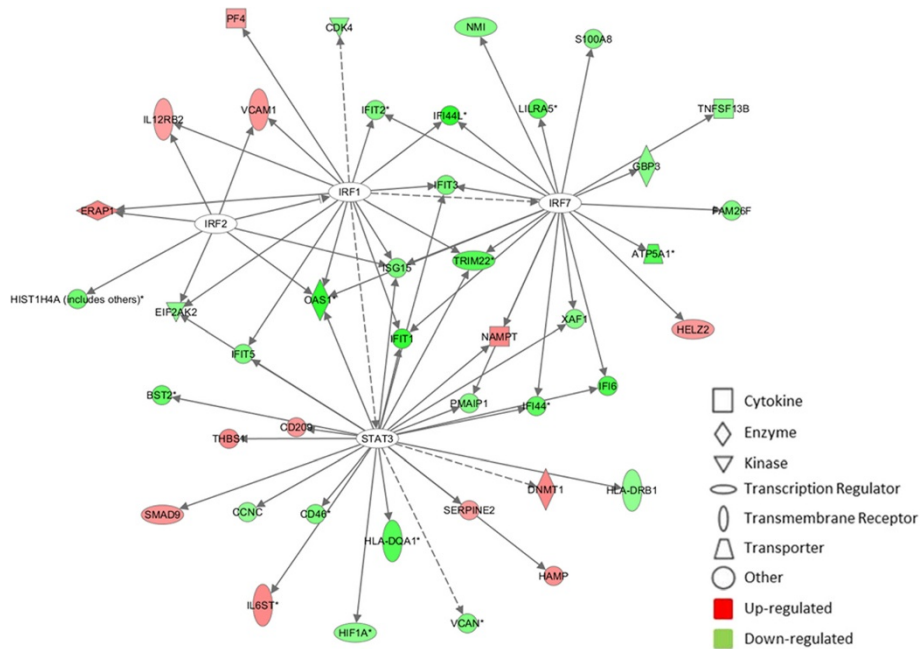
PF4
CDK4
NMI
S100A8
IL12RB2
VCAM1
IFIT2*
IFI44L*
LILRA5*
TNFSF13B
GBP3
IRF1
IFIT3
IRF7
ERAP1
IRF2
FAM26F
ATP5A1*
ISG15
TRIM22*
HIST1H4A (includes others)*
EIF2AK2
OAS1*
XAF1
IFIT1
NAMPT
HELZ2
IFIT5
IFI6
PMAIP1
IFI44*
BST2*
CD200
THBS1
STAT3
DNMT1
HLA-DRB1
SMAD9
CCNC
CD46*
SERPINE2
HLA-DQA1*
HAMP
IL6ST*
HIF1A*
VCAN*

Cytokine
Enzyme
Kinase
Transcription Regulator
Transmembrane Receptor
Transporter
Other
Up-regulated
Down-regulated